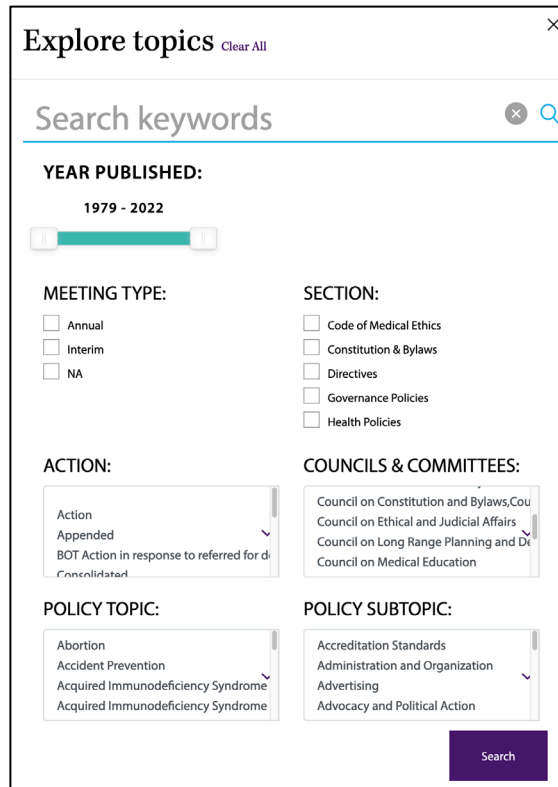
Explore topics Clear All

×

Search keywords

YEAR PUBLISHED:

1979 - 2022

MEETING TYPE:

Annual

Interim

NA

SECTION:

Code of Medical Ethics

Constitution & Bylaws

Directives

Governance Policies

Health Policies

ACTION:

Action
Appended
BOT Action in response to referred for d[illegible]
Consolidated

COUNCILS & COMMITTEES:

Council on Constitution and Bylaws,Cou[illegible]
Council on Ethical and Judicial Affairs
Council on Long Range Planning and De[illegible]
Council on Medical Education

POLICY TOPIC:

Abortion
Accident Prevention
Acquired Immunodeficiency Syndrome
Acquired Immunodeficiency Syndrome

POLICY SUBTOPIC:

Accreditation Standards
Administration and Organization
Advertising
Advocacy and Political Action

Search